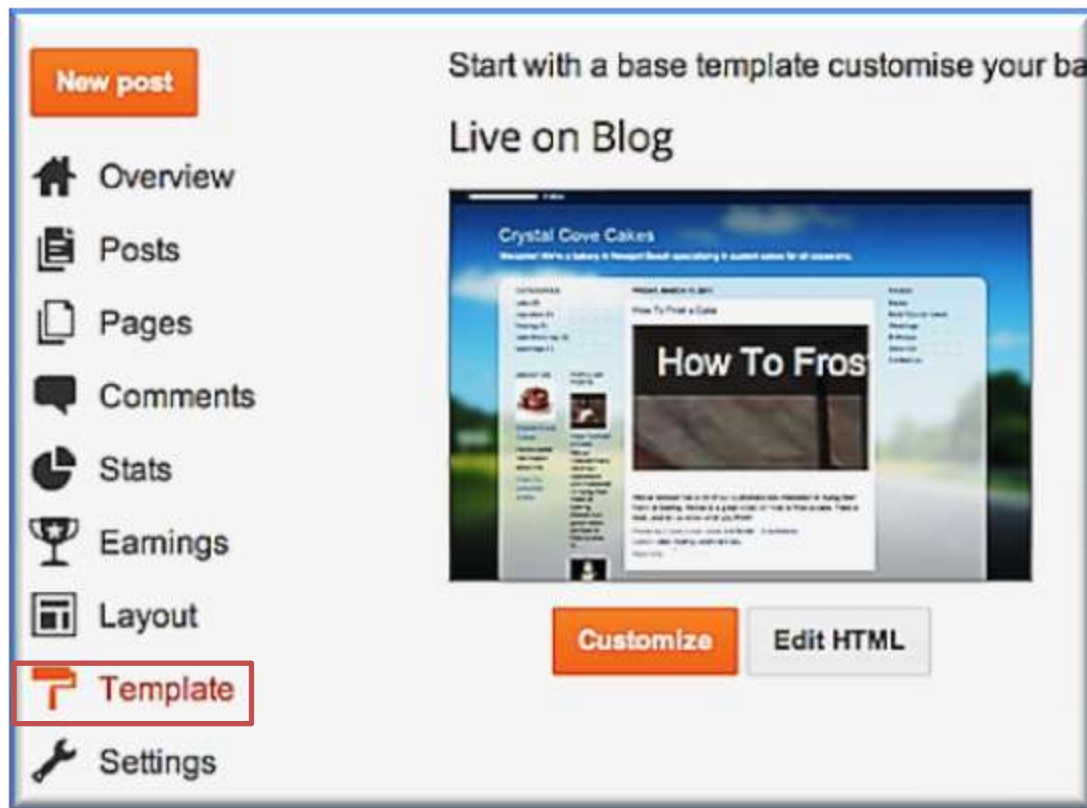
New post

Overview

Posts

Pages

Comments

Stats

Earnings

Layout

Template

Settings

Start with a base template customise your ba

Live on Blog

Crystal Cove Cakes

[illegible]

How To Frost a Cake

How To Fros

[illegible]

Customize

Edit HTML